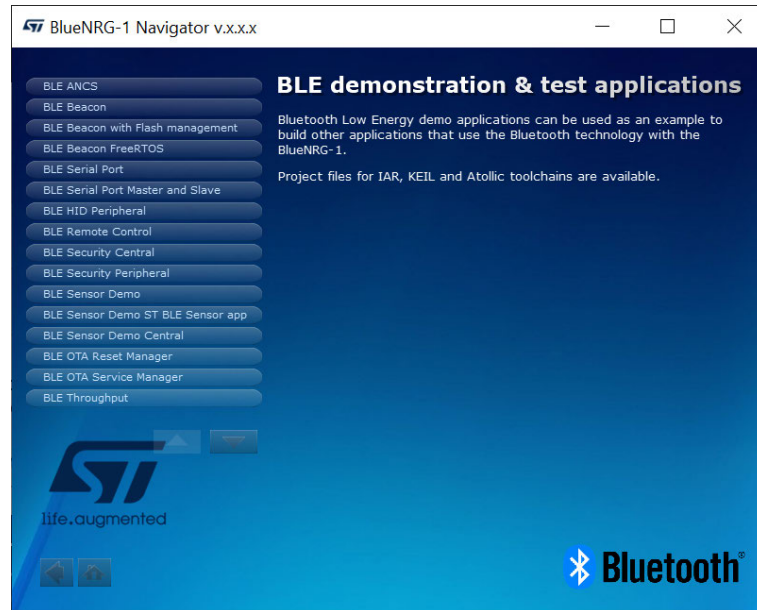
BlueNRG-1 Navigator v.x.x.x

BLE ANCS
BLE Beacon
BLE Beacon with Flash management
BLE Beacon FreeRTOS
BLE Serial Port
BLE Serial Port Master and Slave
BLE HID Peripheral
BLE Remote Control
BLE Security Central
BLE Security Peripheral
BLE Sensor Demo
BLE Sensor Demo ST BLE Sensor app
BLE Sensor Demo Central
BLE OTA Reset Manager
BLE OTA Service Manager
BLE Throughput

BLE demonstration & test applications

Bluetooth Low Energy demo applications can be used as an example to build other applications that use the Bluetooth technology with the BlueNRG-1.

Project files for IAR, KEIL and Atollic toolchains are available.

life.augmented

Bluetooth®